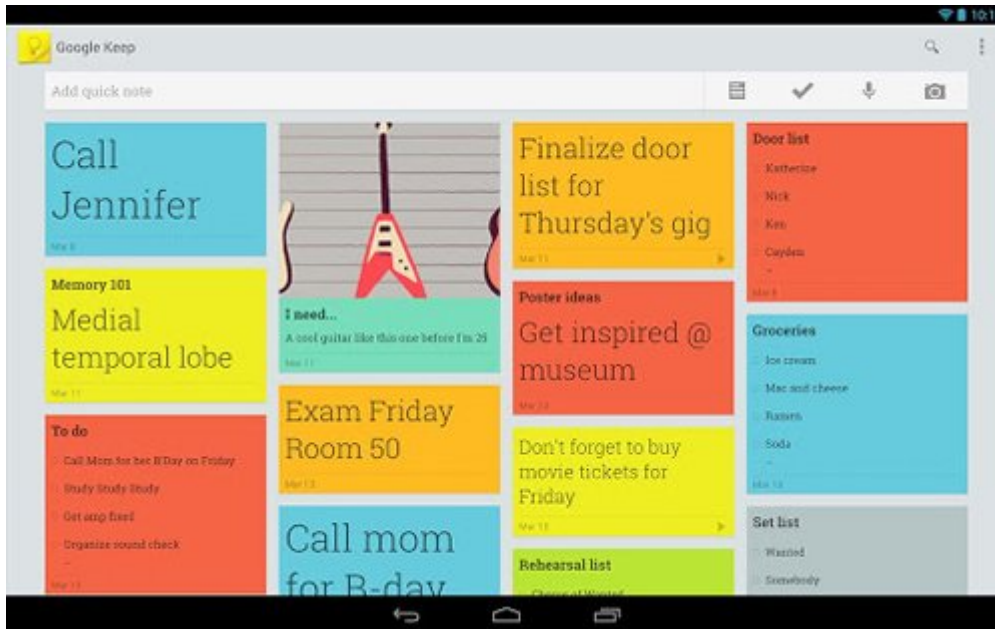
10:1

Google Keep

Add quick note

Call Jennifer

Mar 8

Memory 101

Medial temporal lobe

Mar 11

To do

Call Mom for her B'Day on Friday

Study Study Study

Get amp fixed

Organize sound check

Mar 13

I need...

A cool guitar like this one before I'm 25

Mar 11

Exam Friday Room 50

Mar 13

Call mom for B-day

Finalize door list for Thursday's gig

Mar 11

Poster ideas

Get inspired @ museum

Mar 12

Don't forget to buy movie tickets for Friday

Mar 13

Rehearsal list

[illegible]

Door list

Katterine

Nick

Ken

Cayden

Mar 8

Groceries

Ice cream

Mac and cheese

Ramen

Soda

Mar 13

Set list

Wasted

Somebody